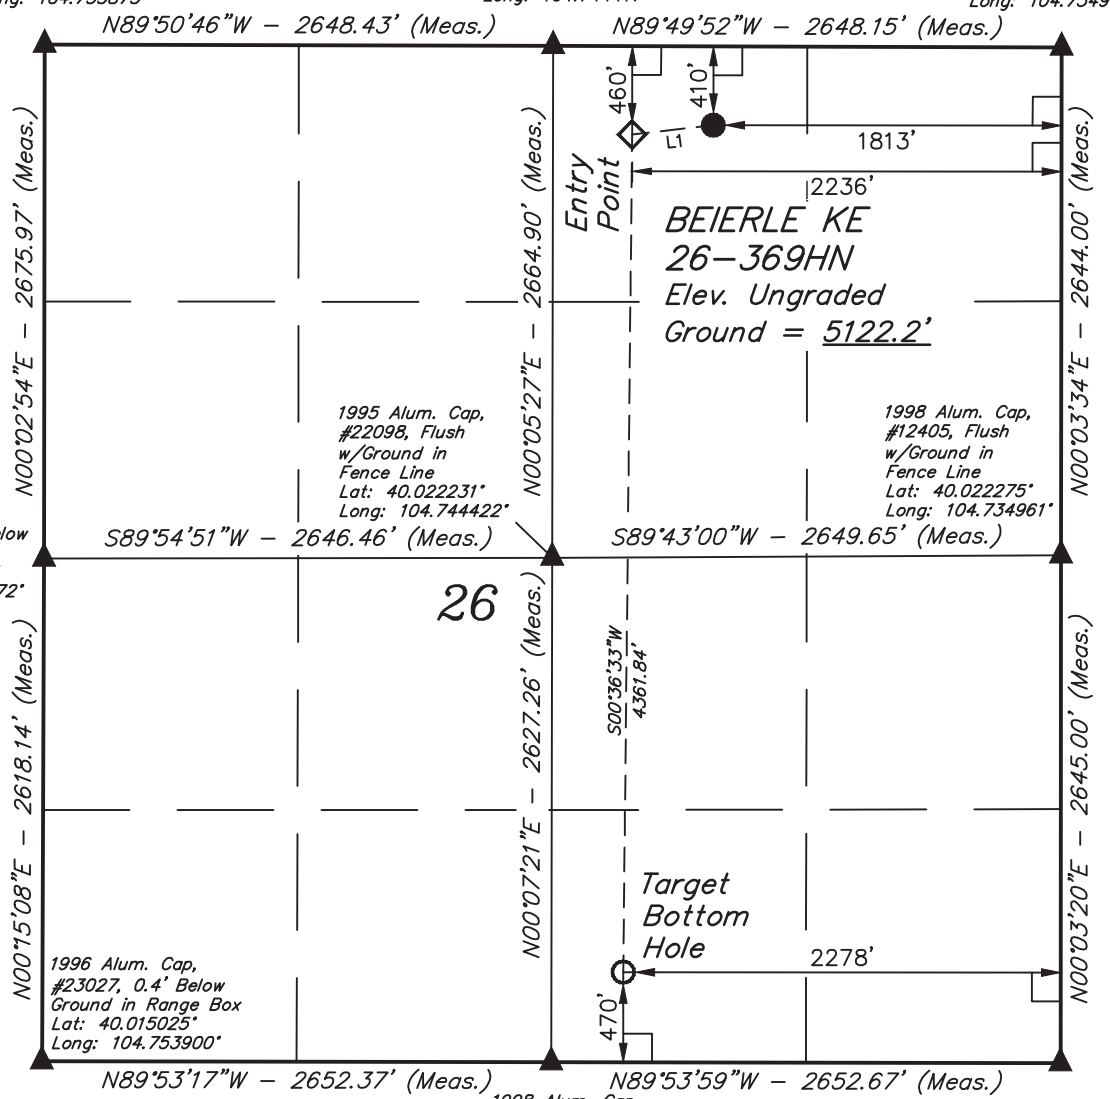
ng: 104.753875
Long: 104.7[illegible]
Long: 104.7549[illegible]

N89°50'46"W – 2648.43' (Meas.)
N89°49'52"W – 2648.15' (Meas.)

460'
410'
L1
1813'
2236'

Entry Point

BEIERLE KE
26–369HN
Elev. Ungraded
Ground = 5122.2'

N00°02'54"E – 2675.97' (Meas.)
N00°05'27"E – 2664.90' (Meas.)
N00°03'34"E – 2644.00' (Meas.)

1995 Alum. Cap, #22098, Flush w/Ground in Fence Line
Lat: 40.022231°
Long: 104.744422°

1998 Alum. Cap, #12405, Flush w/Ground in Fence Line
Lat: 40.022275°
Long: 104.734961°

low
S89°54'51"W – 2646.46' (Meas.)
S89°43'00"W – 2649.65' (Meas.)
72°

26

S00°36'33"W
4361.84'

N00°15'08"E – 2618.14' (Meas.)
N00°07'21"E – 2627.26' (Meas.)
N00°03'20"E – 2645.00' (Meas.)

Target Bottom Hole
2278'
470'

1996 Alum. Cap, #23027, 0.4' Below Ground in Range Box
Lat: 40.015025°
Long: 104.753900°

N89°53'17"W – 2652.37' (Meas.)
N89°53'59"W – 2652.67' (Meas.)
1998 Alum. Cap